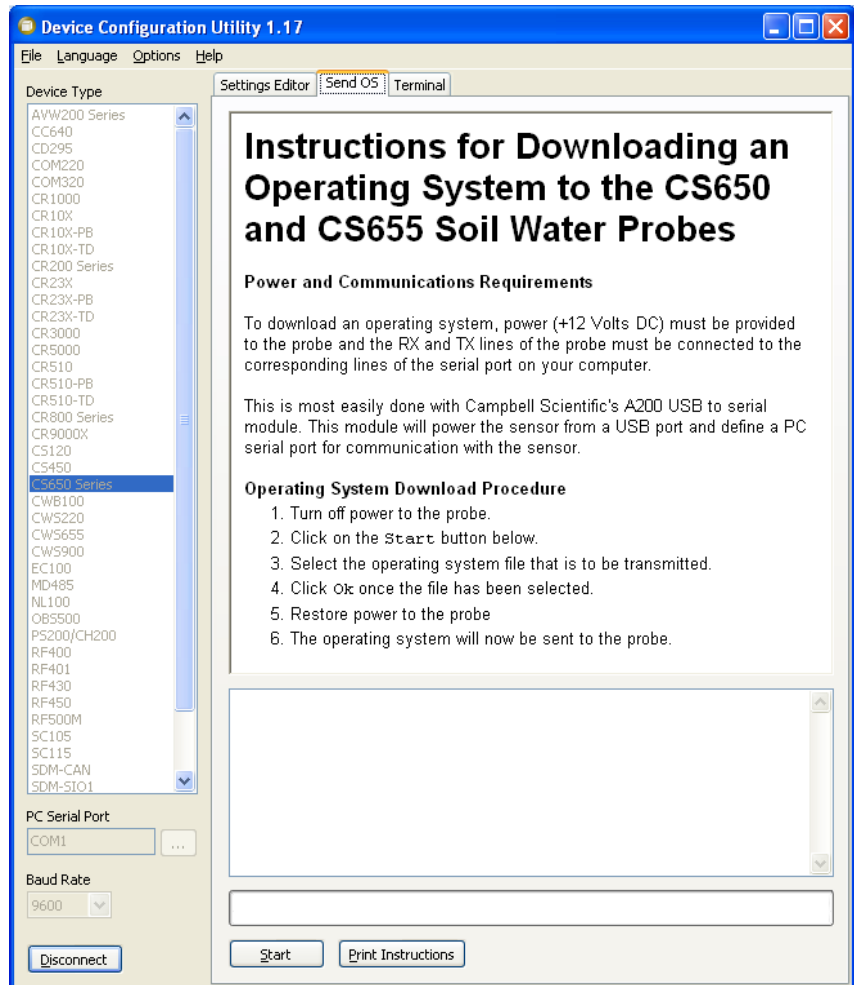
Device Configuration Utility 1.17

File Language Options Help

Device Type

AVW200 Series
CC640
CD295
COM220
COM320
CR1000
CR10X
CR10X-PB
CR10X-TD
CR200 Series
CR23X
CR23X-PB
CR23X-TD
CR3000
CR5000
CR510
CR510-PB
CR510-TD
CR800 Series
CR9000X
CS120
CS450
CS650 Series
CWB100
CWS220
CWS655
CWS900
EC100
MD485
NL100
OBS500
PS200/CH200
RF400
RF401
RF430
RF450
RF500M
SC105
SC115
SDM-CAN
SDM-SIO1

PC Serial Port

COM1

...

Baud Rate

9600

Disconnect

Settings Editor | Send OS | Terminal

Instructions for Downloading an Operating System to the CS650 and CS655 Soil Water Probes

Power and Communications Requirements

To download an operating system, power (+12 Volts DC) must be provided to the probe and the RX and TX lines of the probe must be connected to the corresponding lines of the serial port on your computer.

This is most easily done with Campbell Scientific's A200 USB to serial module. This module will power the sensor from a USB port and define a PC serial port for communication with the sensor.

Operating System Download Procedure

1. Turn off power to the probe.
2. Click on the Start button below.
3. Select the operating system file that is to be transmitted.
4. Click Ok once the file has been selected.
5. Restore power to the probe
6. The operating system will now be sent to the probe.

Start

Print Instructions